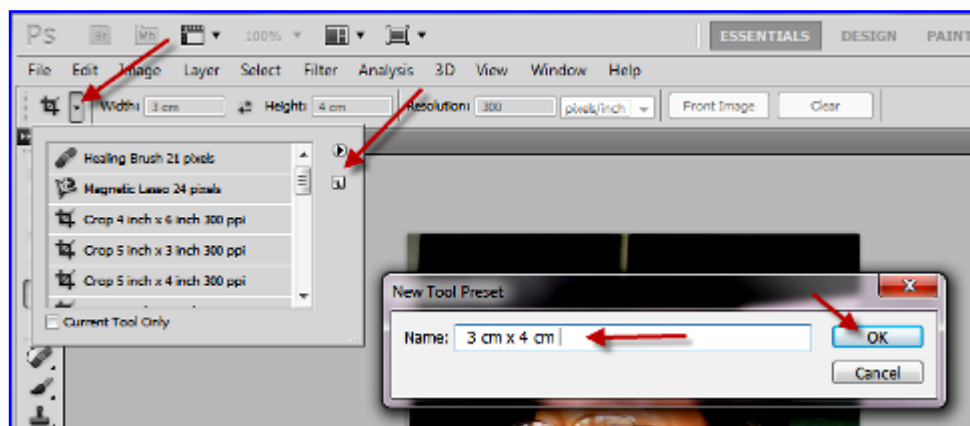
Ps Br Mb 100%

ESSENTIALS DESIGN PAINT

File Edit Image Layer Select Filter Analysis 3D View Window Help

Width: 3 cm Height: 4 cm Resolution: 300 pixels/inch Front Image Clear

Healing Brush 21 pixels
Magnetic Lasso 24 pixels
Crop 4 inch x 6 inch 300 ppi
Crop 5 inch x 3 inch 300 ppi
Crop 5 inch x 4 inch 300 ppi

Current Tool Only

New Tool Preset

Name: 3 cm x 4 cm

OK

Cancel